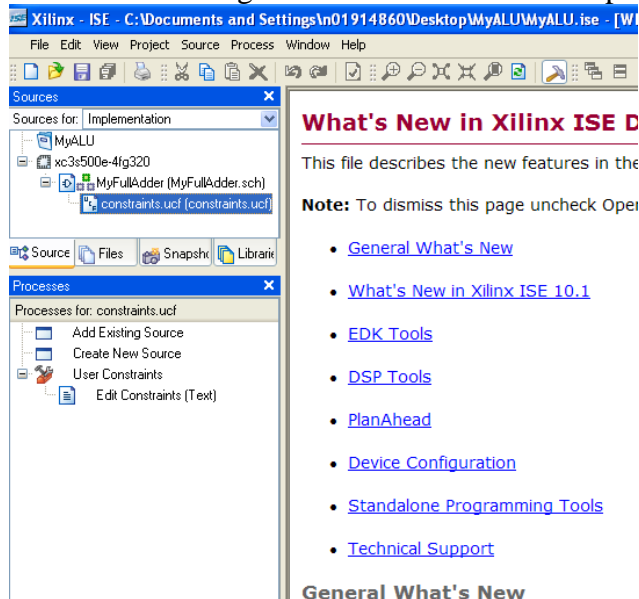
Xilinx - ISE - C:\Documents and Settings\n01914860\Desktop\MyALU\MyALU.ise - [WI

File Edit View Project Source Process Window Help

Sources
Sources for: Implementation
MyALU
xc3s500e-4fg320
MyFullAdder (MyFullAdder.sch)
constraints.ucf (constraints.ucf)

Source Files Snapsho Librarie

Processes
Processes for: constraints.ucf
Add Existing Source
Create New Source
User Constraints
Edit Constraints (Text)

What's New in Xilinx ISE D

This file describes the new features in the

**Note:** To dismiss this page uncheck Oper

- General What's New
- What's New in Xilinx ISE 10.1
- EDK Tools
- DSP Tools
- PlanAhead
- Device Configuration
- Standalone Programming Tools
- Technical Support

General What's New